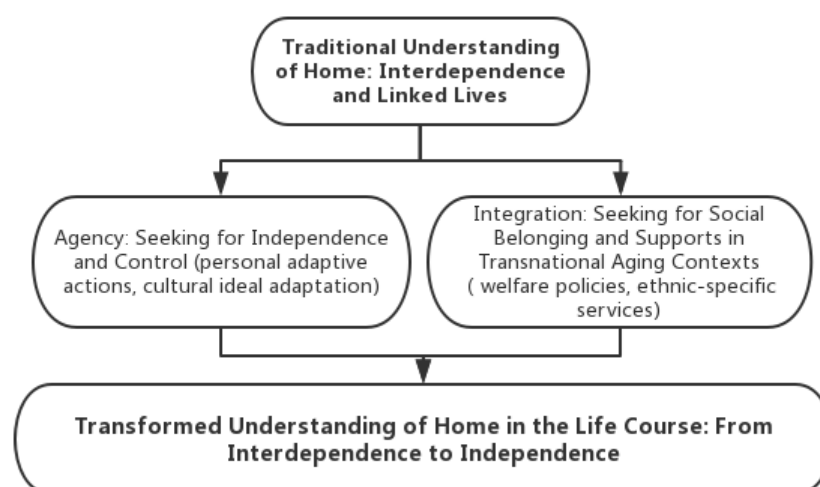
Traditional Understanding of Home: Interdependence and Linked Lives

Agency: Seeking for Independence and Control (personal adaptive actions, cultural ideal adaptation)

Integration: Seeking for Social Belonging and Supports in Transnational Aging Contexts ( welfare policies, ethnic-specific services)

Transformed Understanding of Home in the Life Course: From Interdependence to Independence